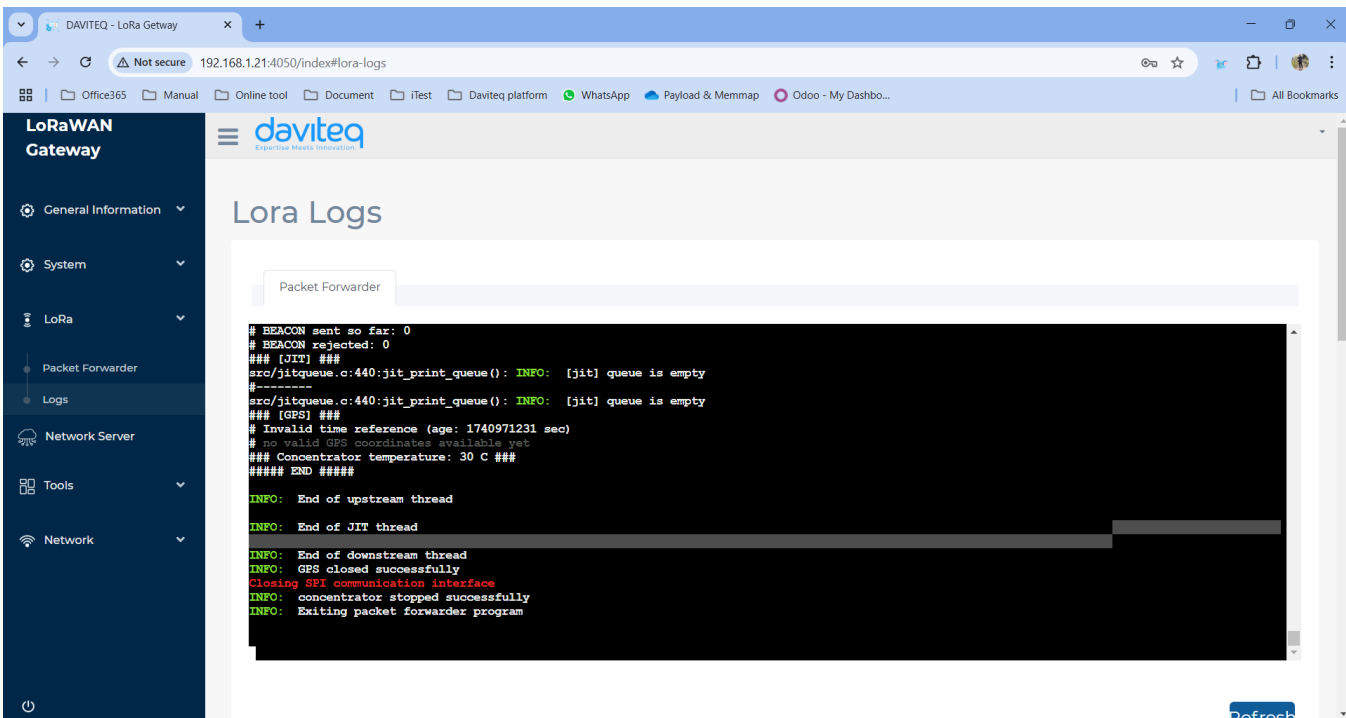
DAVITEQ - LoRa Getway

Not secure 192.168.1.21:4050/index#lora-logs

Office365 Manual Online tool Document iTest Daviteq platform WhatsApp Payload & Memmap Odoo - My Dashbo... All Bookmarks

LoRaWAN Gateway

daviteq
Expertise Meets Innovation

General Information

System

LoRa

Packet Forwarder

Logs

Network Server

Tools

Network

Lora Logs

Packet Forwarder

# BEACON sent so far: 0
# BEACON rejected: 0
### [JIT] ###
src/jitqueue.c:440:jit_print_queue(): INFO: [jit] queue is empty
#--------
src/jitqueue.c:440:jit_print_queue(): INFO: [jit] queue is empty
### [GPS] ###
# Invalid time reference (age: 1740971231 sec)
# no valid GPS coordinates available yet
### Concentrator temperature: 30 C ###
##### END #####

INFO: End of upstream thread

INFO: End of JIT thread

INFO: End of downstream thread
INFO: GPS closed successfully
Closing SPI communication interface
INFO: concentrator stopped successfully
INFO: Exiting packet forwarder program

Refresh